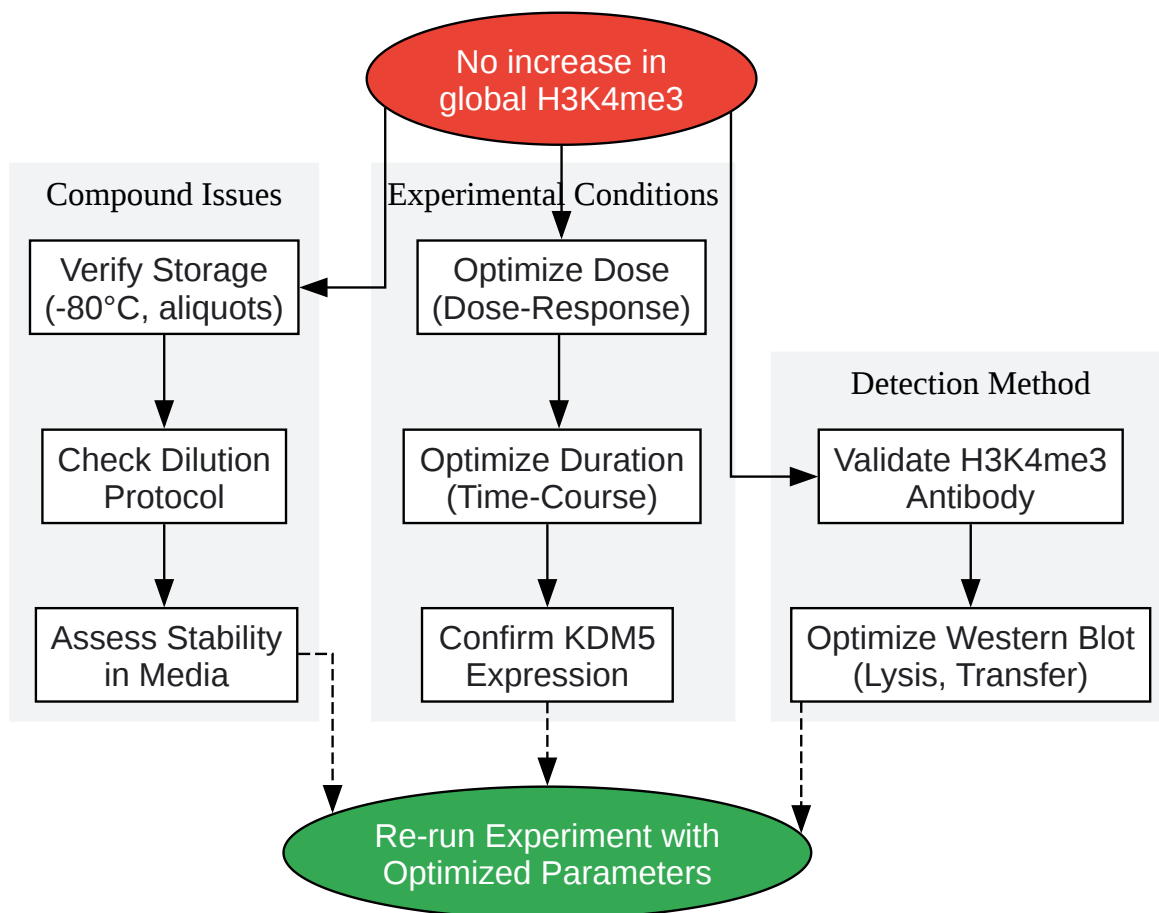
No increase in global H3K4me3

Compound Issues

Verify Storage (-80°C, aliquots)

Check Dilution Protocol

Assess Stability in Media

Experimental Conditions

Optimize Dose (Dose-Response)

Optimize Duration (Time-Course)

Confirm KDM5 Expression

Detection Method

Validate H3K4me3 Antibody

Optimize Western Blot (Lysis, Transfer)

Re-run Experiment with Optimized Parameters